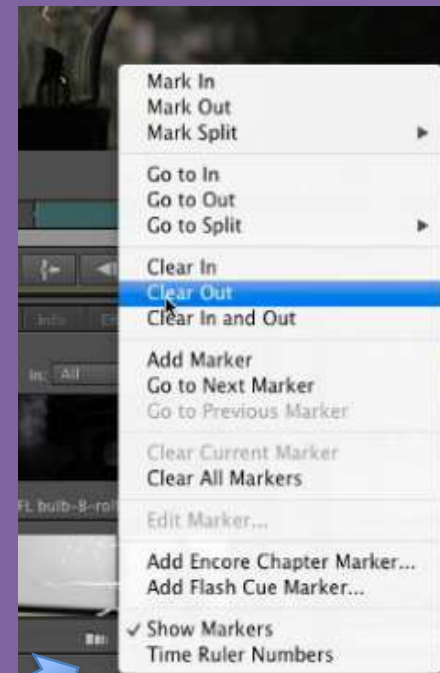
Mark In
Mark Out
Mark Split

Go to In
Go to Out
Go to Split

Clear In
Clear Out
Clear In and Out

Add Marker
Go to Next Marker
Go to Previous Marker

Clear Current Marker
Clear All Markers

Edit Marker...

Add Encore Chapter Marker...
Add Flash Cue Marker...

✓ Show Markers
Time Ruler Numbers

Info
In: All
FL bulb-B-rol